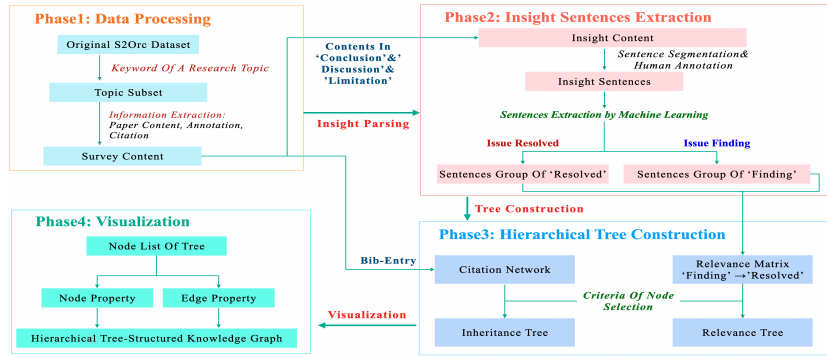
Phase1: Data Processing

Original S2Orc Dataset

Keyword Of A Research Topic

Topic Subset

Information Extraction: Paper Content, Annotation, Citation

Survey Content

Contents In 'Conclusion'& 'Discussion'& 'Limitation'

Insight Parsing

Phase2: Insight Sentences Extraction

Insight Content

Sentence Segmentation& Human Annotation

Insight Sentences

Sentences Extraction by Machine Learning

Issue Resolved

Issue Finding

Sentences Group Of 'Resolved'

Sentences Group Of 'Finding'

Tree Construction

Phase4: Visualization

Node List Of Tree

Node Property

Edge Property

Hierarchical Tree-Structured Knowledge Graph

Bib-Entry

Phase3: Hierarchical Tree Construction

Citation Network

Relevance Matrix 'Finding' →'Resolved'

Criteria Of Node Selection

Visualization

Inheritance Tree

Relevance Tree